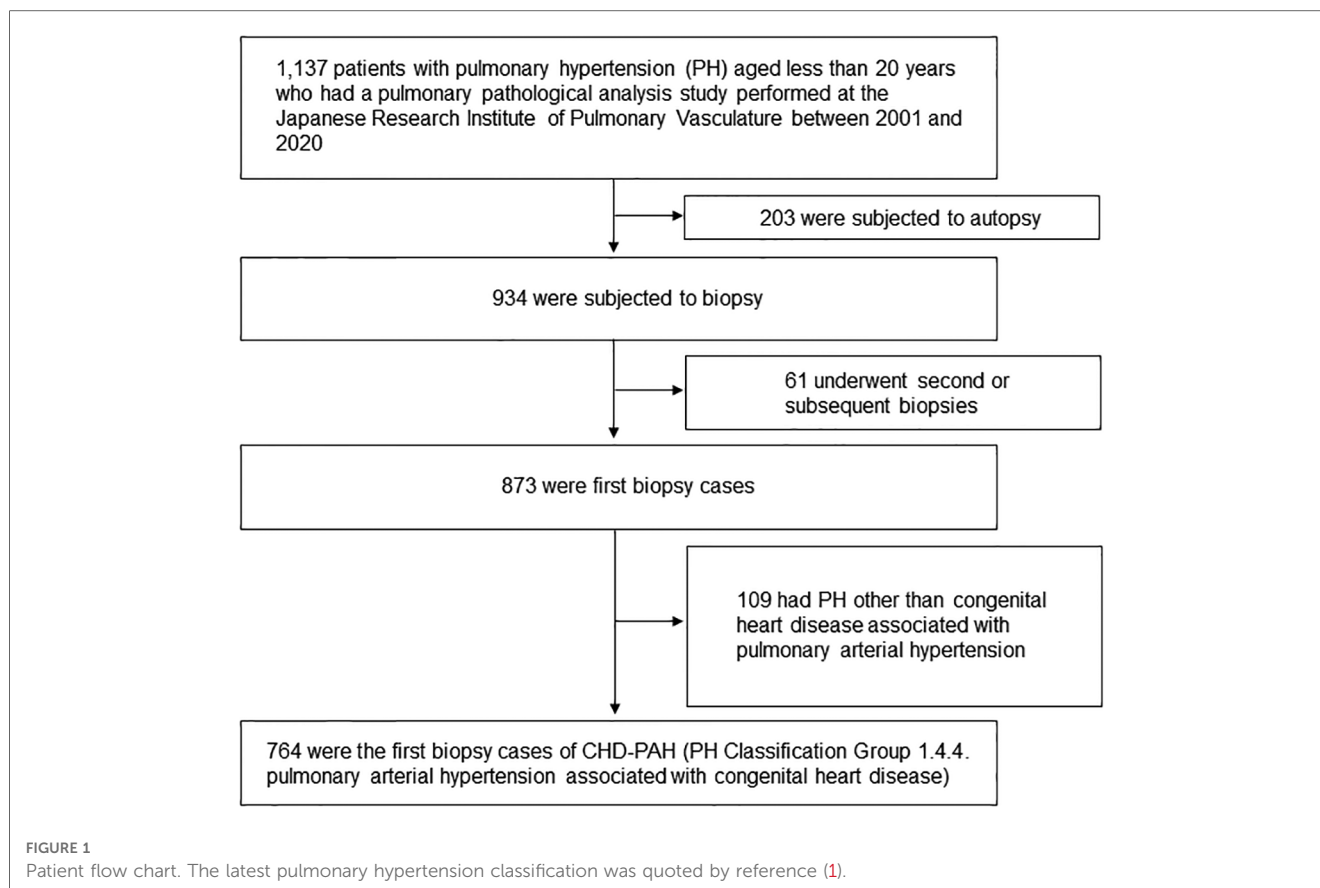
1,137 patients with pulmonary hypertension (PH) aged less than 20 years who had a pulmonary pathological analysis study performed at the Japanese Research Institute of Pulmonary Vasculature between 2001 and 2020

203 were subjected to autopsy

934 were subjected to biopsy

61 underwent second or subsequent biopsies

873 were first biopsy cases

109 had PH other than congenital heart disease associated with pulmonary arterial hypertension

764 were the first biopsy cases of CHD-PAH (PH Classification Group 1.4.4. pulmonary arterial hypertension associated with congenital heart disease)

FIGURE 1
Patient flow chart. The latest pulmonary hypertension classification was quoted by reference (1).